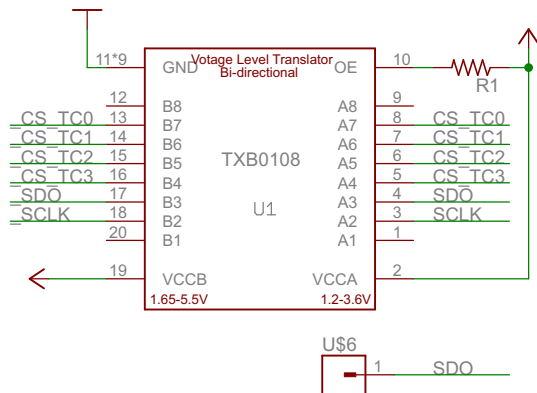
11*9 GND
Votage Level Translator
Bi-directional
OE 10
R1
12 B8
13 B7
14 B6
15 B5
16 B4
17 B3
18 B2
20 B1
A8 9
A7 8
A6 7
A5 6
A4 5
A3 4
A2 3
A1 1
_CS_TC0
_CS_TC1
_CS_TC2
_CS_TC3
_SDO
_SCLK
CS_TC0
CS_TC1
CS_TC2
CS_TC3
SDO
SCLK
TXB0108
U1
19 VCCB
VCCA 2
1.65-5.5V
1.2-3.6V
U$6
1 SDO